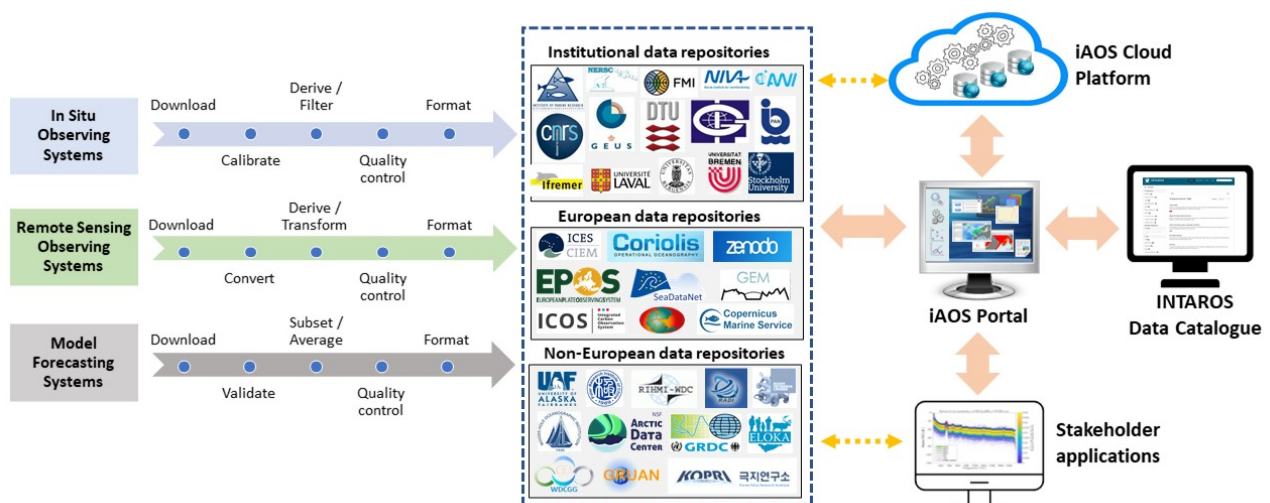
In Situ Observing Systems

Download
Derive / Filter
Format
Calibrate
Quality control

Remote Sensing Observing Systems

Download
Derive / Transform
Format
Convert
Quality control

Model Forecasting Systems

Download
Subset / Average
Format
Validate
Quality control

Institutional data repositories

NERSC
FMI
NIVA
AWI
CNRS
GEUS
DTU
Ifremer
UNIVERSITÉ LAVAL
UNIVERSITÄT BREMEN
Stockholm University

European data repositories

ICES CIEM
Coriolis OPERATIONAL OCEANOGRAPHY
zenodo
EPOS EUROPEAN PLATE OBSERVING SYSTEM
SeaDataNet
GEM
ICOS Integrated Carbon Observation System
Copernicus Marine Service

Non-European data repositories

UAF UNIVERSITY OF ALASKA FAIRBANKS
RIHMI-WDC
NSF ARCTIC Data CENTER
GRDC
ELOKA
WDCGG
GRUAN
KOPRI 극지연구소

iAOS Cloud Platform

iAOS Portal

INTAROS Data Catalogue

Stakeholder applications